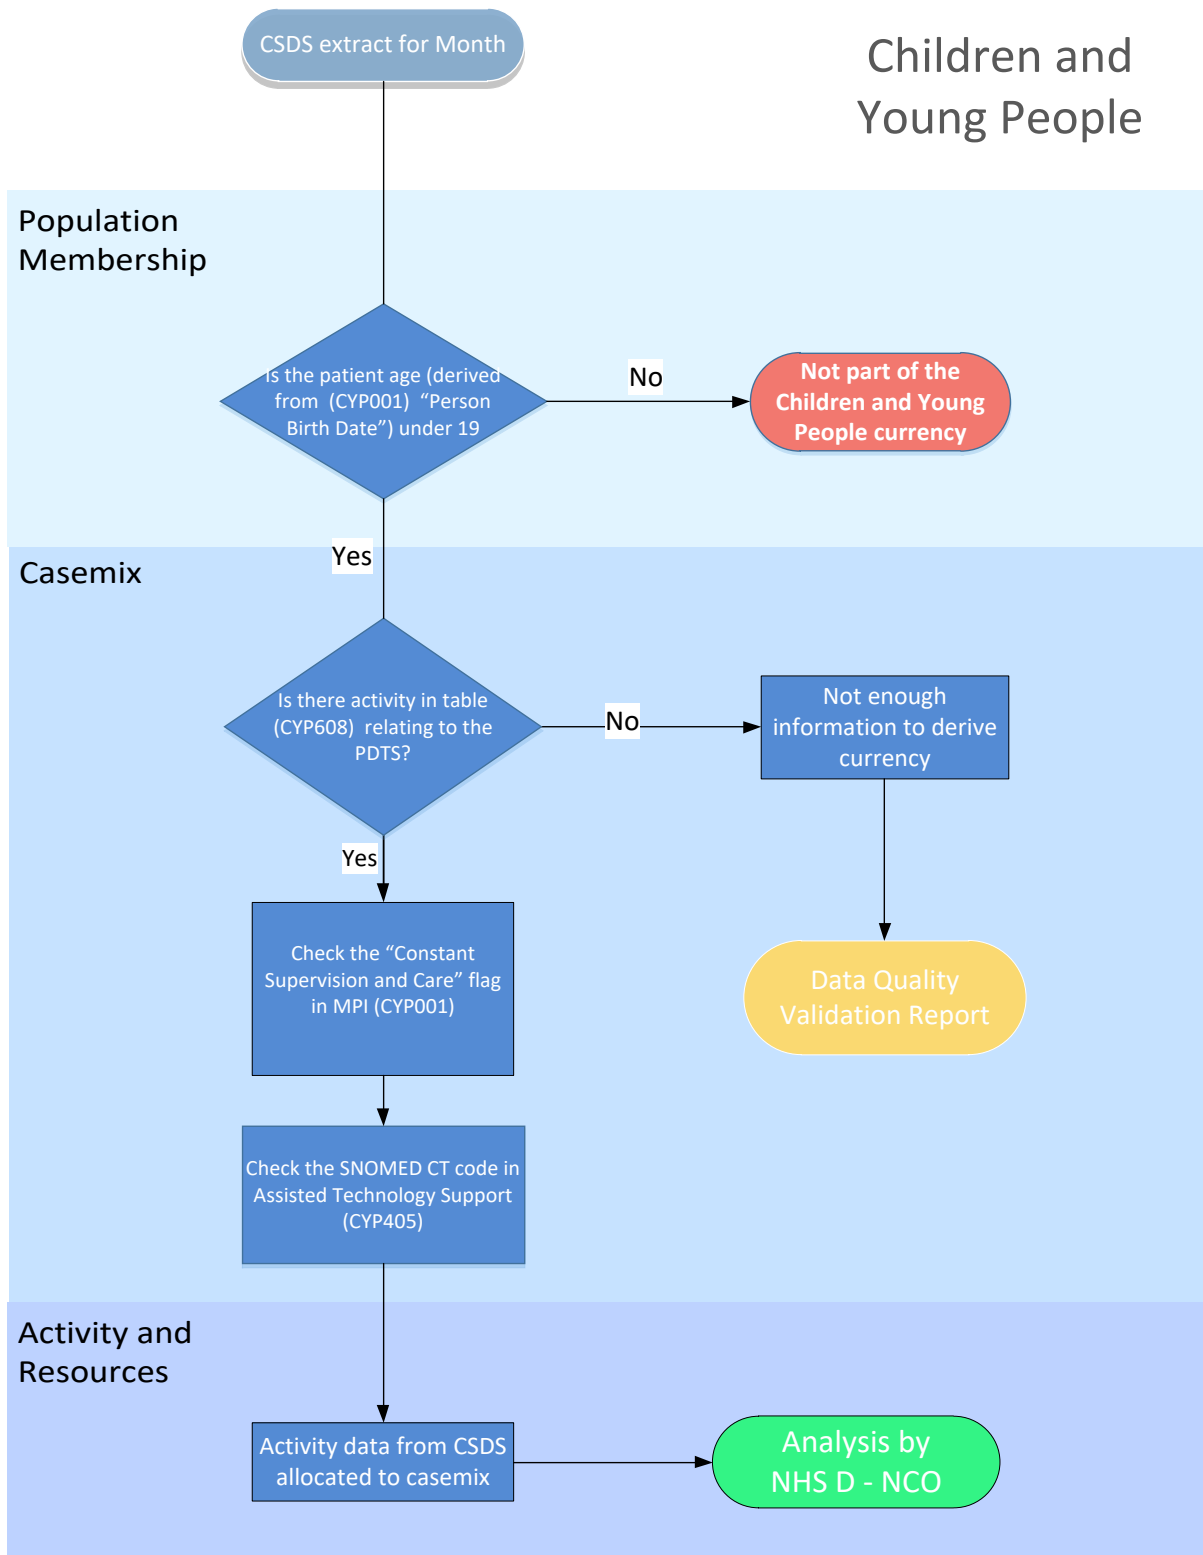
CSDS extract for Month

Children and Young People

Population Membership

Is the patient age (derived from (CYP001) "Person Birth Date") under 19

No

Not part of the Children and Young People currency

Yes

Casemix

Is there activity in table (CYP608) relating to the PDTS?

No

Not enough information to derive currency

Yes

Check the "Constant Supervision and Care" flag in MPI (CYP001)

Data Quality Validation Report

Check the SNOMED CT code in Assisted Technology Support (CYP405)

Activity and Resources

Activity data from CSDS allocated to casemix

Analysis by NHS D - NCO